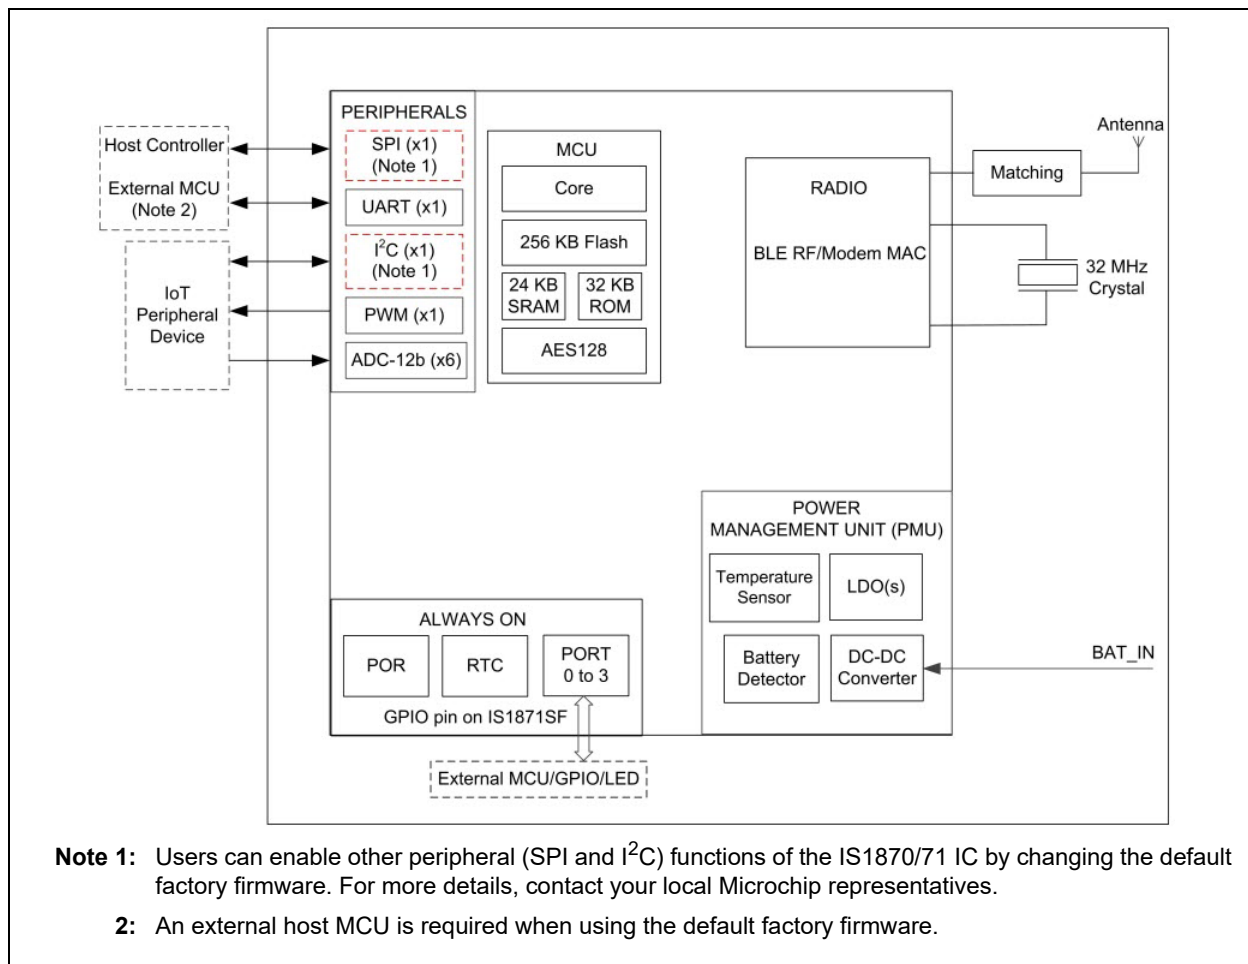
Host Controller

External MCU (Note 2)

IoT Peripheral Device

PERIPHERALS

SPI (x1) (Note 1)

UART (x1)

$I^2C$ (x1) (Note 1)

PWM (x1)

ADC-12b (x6)

MCU

Core

256 KB Flash

24 KB SRAM

32 KB ROM

AES128

RADIO

BLE RF/Modem MAC

Matching

Antenna

32 MHz Crystal

POWER MANAGEMENT UNIT (PMU)

Temperature Sensor

LDO(s)

Battery Detector

DC-DC Converter

BAT_IN

ALWAYS ON

POR

RTC

PORT 0 to 3

GPIO pin on IS1871SF

External MCU/GPIO/LED

Note 1: Users can enable other peripheral (SPI and $I^2C$) functions of the IS1870/71 IC by changing the default factory firmware. For more details, contact your local Microchip representatives.

2: An external host MCU is required when using the default factory firmware.